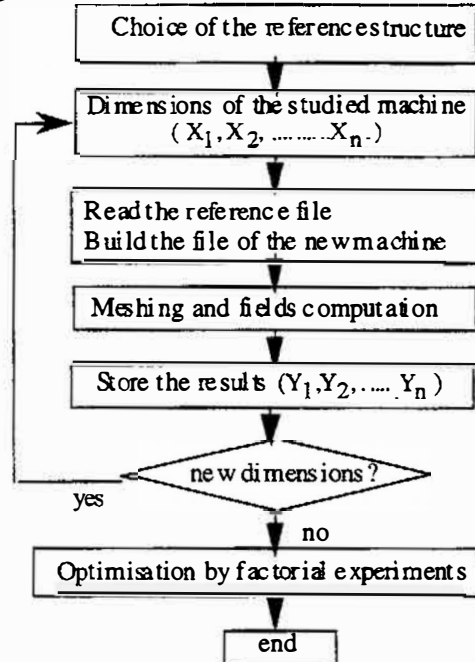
Choice of the referencestructure

Dimensions of the studied machine
$(X_1, X_2, \ldots\ldots\ldots X_n)$

Read the reference file
Build the file of the new machine

Meshing and fields computation

Store the results $(Y_1, Y_2, \ldots\ldots Y_n)$

new dimensions?

yes

no

Optimisation by factorial experiments

end